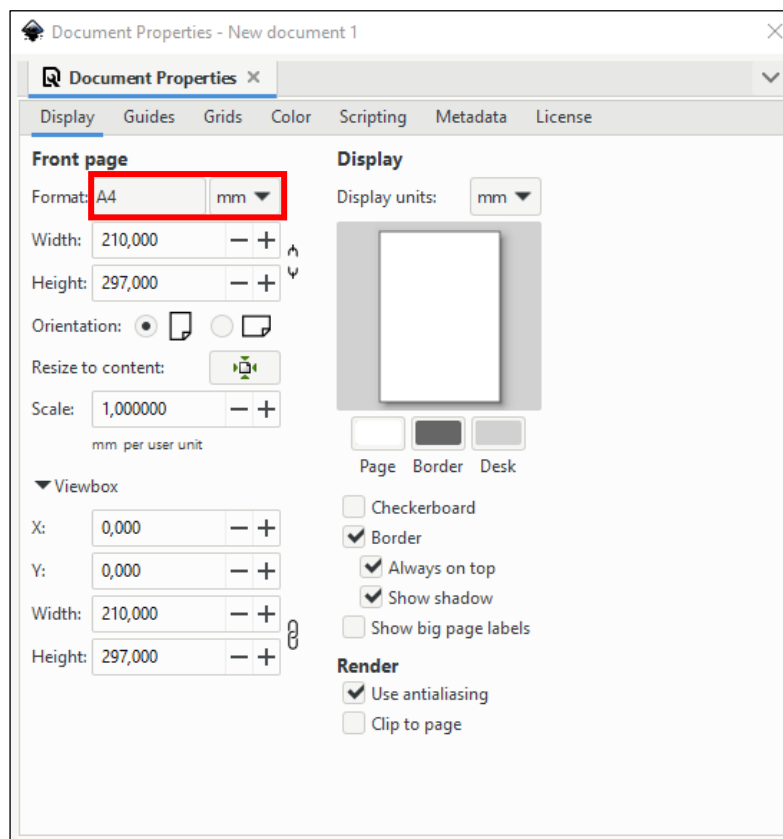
Document Properties - New document 1

Document Properties ×

Display Guides Grids Color Scripting Metadata License

Front page

Format: A4 mm

Width: 210,000 − +

Height: 297,000 − +

Orientation:

Resize to content:

Scale: 1,000000 − +

mm per user unit

Viewbox

X: 0,000 − +

Y: 0,000 − +

Width: 210,000 − +

Height: 297,000 − +

Display

Display units: mm

Page Border Desk

Checkerboard

Border

Always on top

Show shadow

Show big page labels

Render

Use antialiasing

Clip to page